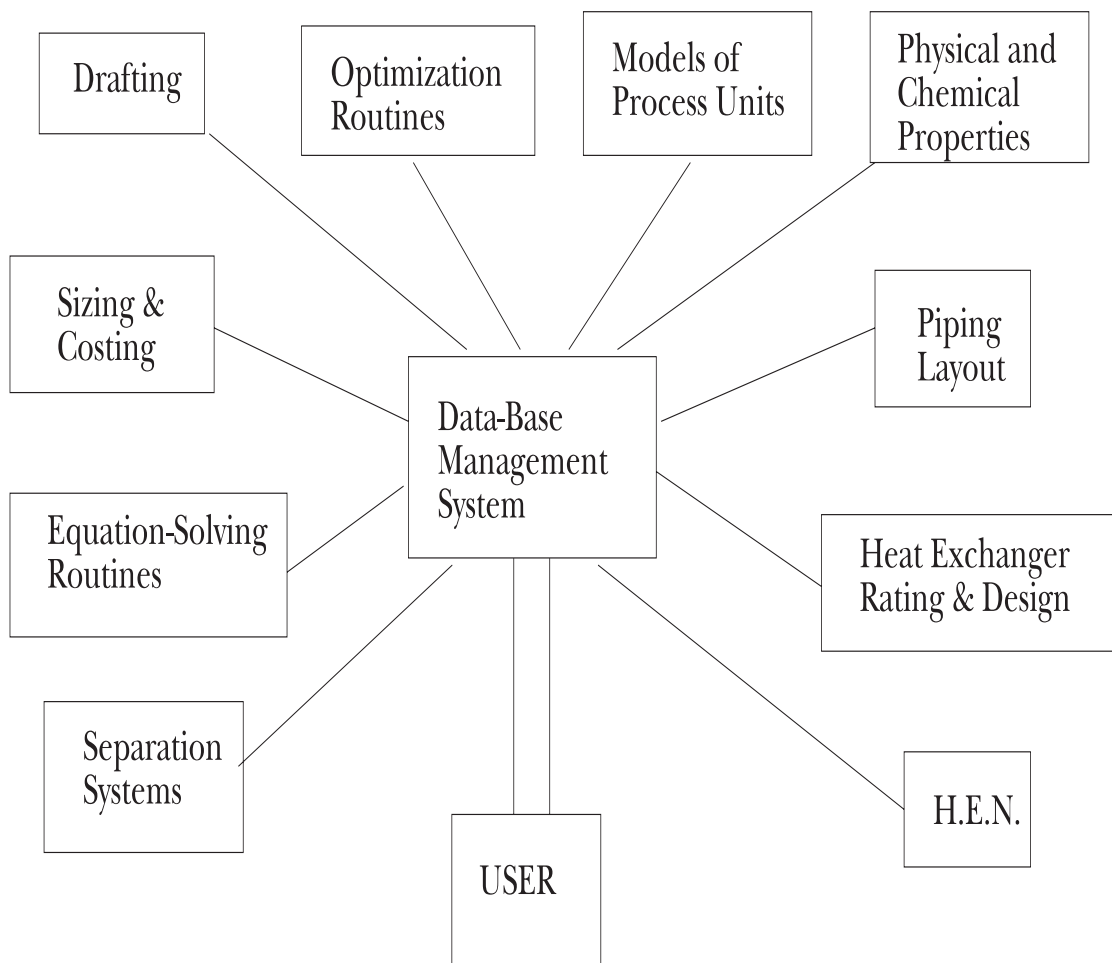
Drafting

Optimization Routines

Models of Process Units

Physical and Chemical Properties

Sizing & Costing

Piping Layout

Data-Base Management System

Equation-Solving Routines

Heat Exchanger Rating & Design

Separation Systems

H.E.N.

USER